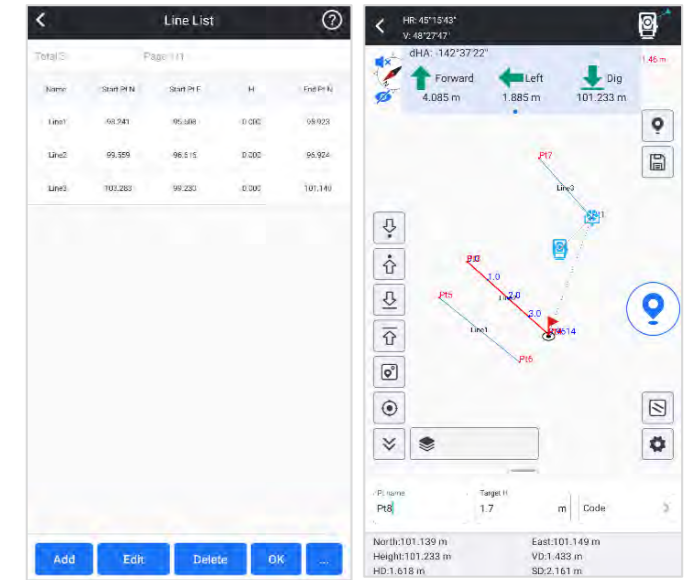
Line List

Total:3 Page:1/1

| Name | Start Pt N | Start Pt E | H | End Pt N |
|---|---|---|---|---|
| Line1 | 98.241 | 95.688 | 0.000 | 95.923 |
| Line2 | 99.559 | 96.515 | 0.000 | 95.924 |
| Line3 | 103.283 | 99.230 | 0.000 | 101.140 |

Add Edit Delete OK ...

HR: 45°15'43"
V: 48°27'47"
dHA: -142°37'22"
1.46 m
Forward 4.085 m
Left 1.885 m
Dig 101.233 m

Pt7
Line3
Pt8
1.0
2.0
3.0
Pt5
Line1
Pt6
Pt14

Pt name
Pt8
Target H
1.7
m
Code

North:101.139 m East:101.149 m
Height:101.233 m VD:1.433 m
HD:1.618 m SD:2.161 m